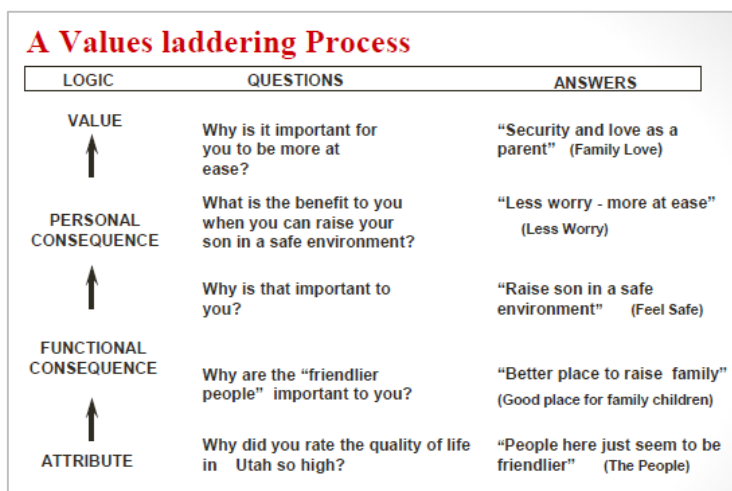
A Values laddering Process

| LOGIC | QUESTIONS | ANSWERS |
|---|---|---|
| VALUE | Why is it important for you to be more at ease? | "Security and love as a parent" (Family Love) |
| PERSONAL CONSEQUENCE | What is the benefit to you when you can raise your son in a safe environment? | "Less worry - more at ease" (Less Worry) |
| | Why is that important to you? | "Raise son in a safe environment" (Feel Safe) |
| FUNCTIONAL CONSEQUENCE | Why are the "friendlier people" important to you? | "Better place to raise family" (Good place for family children) |
| ATTRIBUTE | Why did you rate the quality of life in Utah so high? | "People here just seem to be friendlier" (The People) |